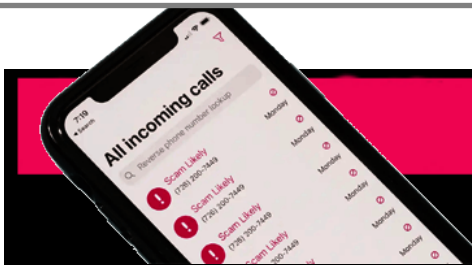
7:19
◂ Search

All incoming calls

Reverse phone number lookup

Scam Likely
(726) 200-7449
Monday

Scam Likely
(726) 200-7449
Monday

Scam Likely
(726) 200-7449
Monday

Scam Likely
Monday

Monday

Monday

Monday